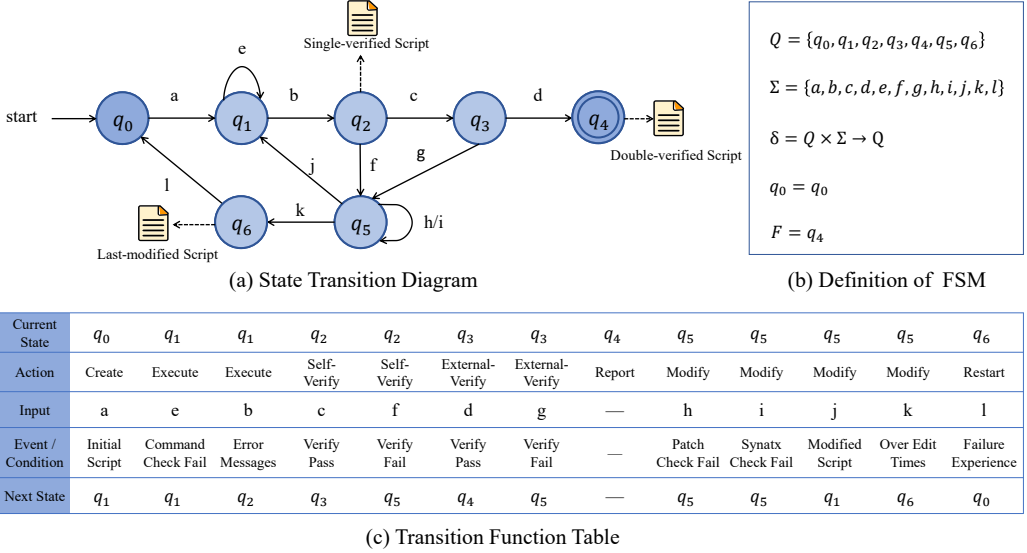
Single-verified Script

e

start

a

b

c

d

$q_0$

$q_1$

$q_2$

$q_3$

$q_4$

Double-verified Script

j

f

g

l

k

$q_6$

$q_5$

h/i

Last-modified Script

(a) State Transition Diagram

$Q = \{q_0, q_1, q_2, q_3, q_4, q_5, q_6\}$

$\Sigma = \{a, b, c, d, e, f, g, h, i, j, k, l\}$

$\delta = Q \times \Sigma \rightarrow Q$

$q_0 = q_0$

$F = q_4$

(b) Definition of FSM

| Current State | $q_0$ | $q_1$ | $q_1$ | $q_2$ | $q_2$ | $q_3$ | $q_3$ | $q_4$ | $q_5$ | $q_5$ | $q_5$ | $q_5$ | $q_6$ |
|---|---|---|---|---|---|---|---|---|---|---|---|---|---|
| Action | Create | Execute | Execute | Self-Verify | Self-Verify | External-Verify | External-Verify | Report | Modify | Modify | Modify | Modify | Restart |
| Input | a | e | b | c | f | d | g | — | h | i | j | k | l |
| Event / Condition | Initial Script | Command Check Fail | Error Messages | Verify Pass | Verify Fail | Verify Pass | Verify Fail | — | Patch Check Fail | Synatx Check Fail | Modified Script | Over Edit Times | Failure Experience |
| Next State | $q_1$ | $q_1$ | $q_2$ | $q_3$ | $q_5$ | $q_4$ | $q_5$ | — | $q_5$ | $q_5$ | $q_1$ | $q_6$ | $q_0$ |

(c) Transition Function Table